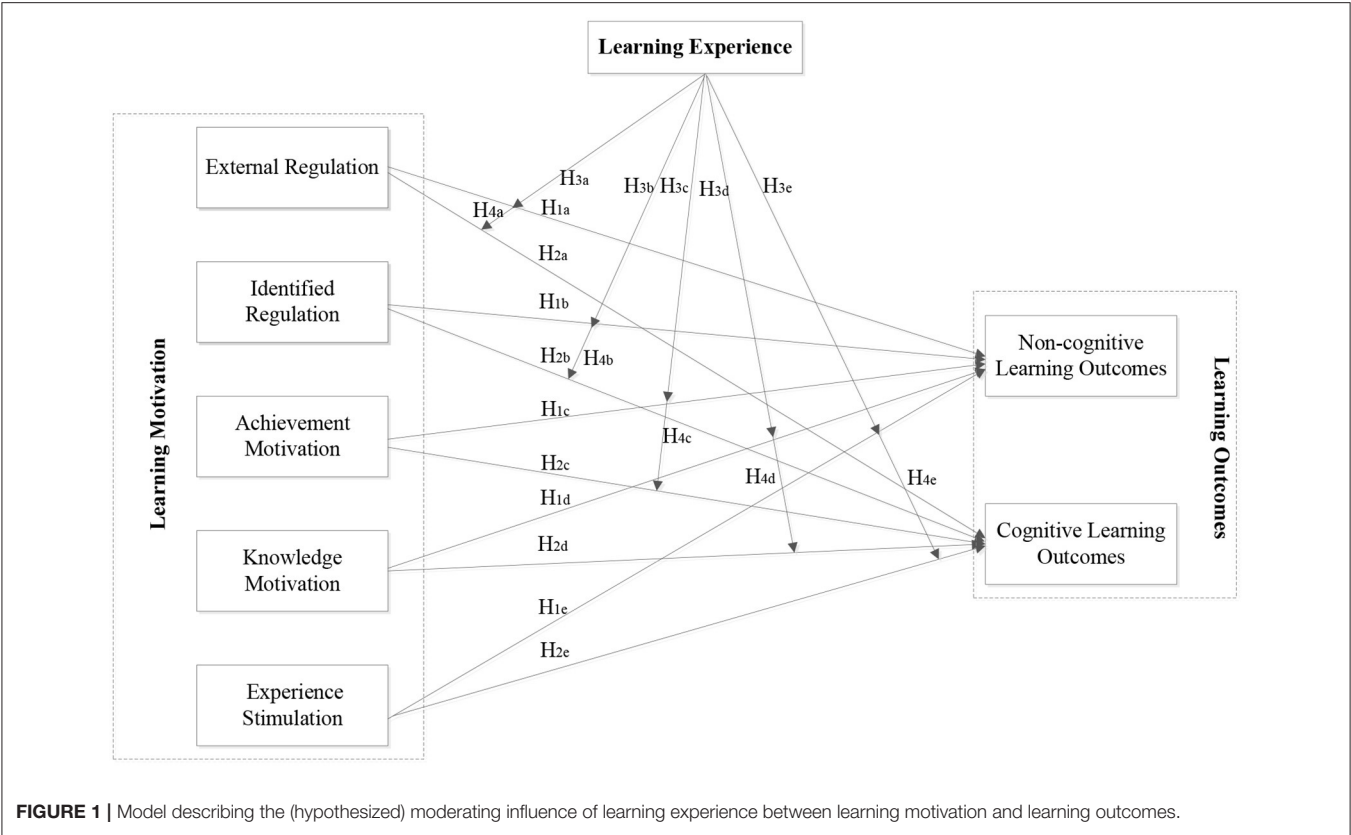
Learning Experience

Learning Motivation

External Regulation

Identified Regulation

Achievement Motivation

Knowledge Motivation

Experience Stimulation

$H_{3a}$

$H_{3b}$ $H_{3c}$ $H_{3d}$

$H_{3e}$

$H_{4a}$ $H_{1a}$

$H_{2a}$

$H_{1b}$

$H_{2b}$ $H_{4b}$

$H_{1c}$

$H_{4c}$

$H_{2c}$

$H_{4d}$

$H_{4e}$

$H_{1d}$

$H_{2d}$

$H_{1e}$

$H_{2e}$

Non-cognitive Learning Outcomes

Cognitive Learning Outcomes

Learning Outcomes

FIGURE 1 | Model describing the (hypothesized) moderating influence of learning experience between learning motivation and learning outcomes.